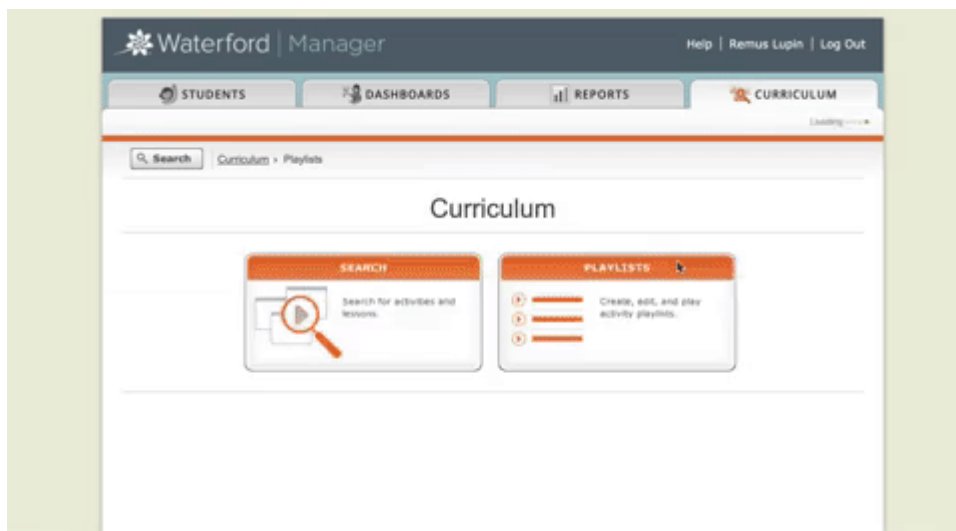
Waterford | Manager

Help | Remus Lupin | Log Out

STUDENTS

DASHBOARDS

REPORTS

CURRICULUM

Loading

Search

Curriculum › Playlists

Curriculum

SEARCH

Search for activities and lessons.

PLAYLISTS

Create, edit, and play activity playlists.